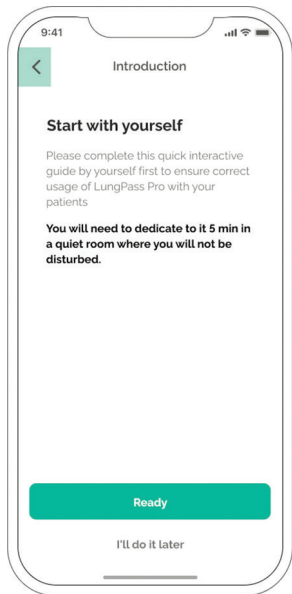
9:41

<

Introduction

Start with yourself

Please complete this quick interactive guide by yourself first to ensure correct usage of LungPass Pro with your patients

You will need to dedicate to it 5 min in a quiet room where you will not be disturbed.

Ready

I'll do it later